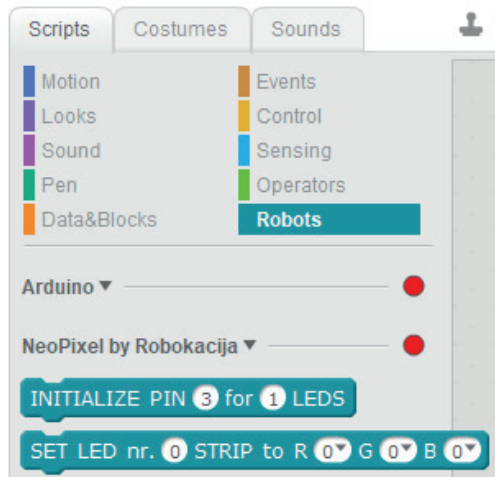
Scripts Costumes Sounds

Motion
Looks
Sound
Pen
Data&Blocks

Events
Control
Sensing
Operators
Robots

Arduino ▾

NeoPixel by Robokacija ▾

INITIALIZE PIN 3 for 1 LEDS

SET LED nr. 0 STRIP to R 0▾ G 0▾ B 0▾